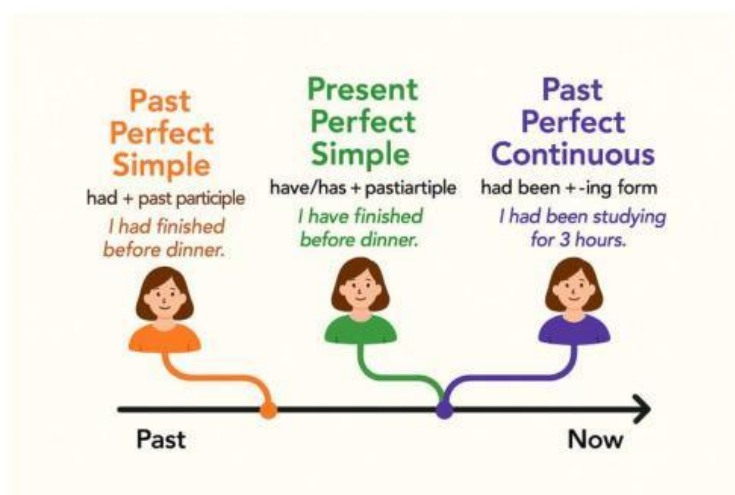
Past Perfect Simple
had + past participle
I had finished before dinner.

Present Perfect Simple
have/has + pastiartiple
I have finished before dinner.

Past Perfect Continuous
had been + -ing form
I had been studying for 3 hours.

Past

Now